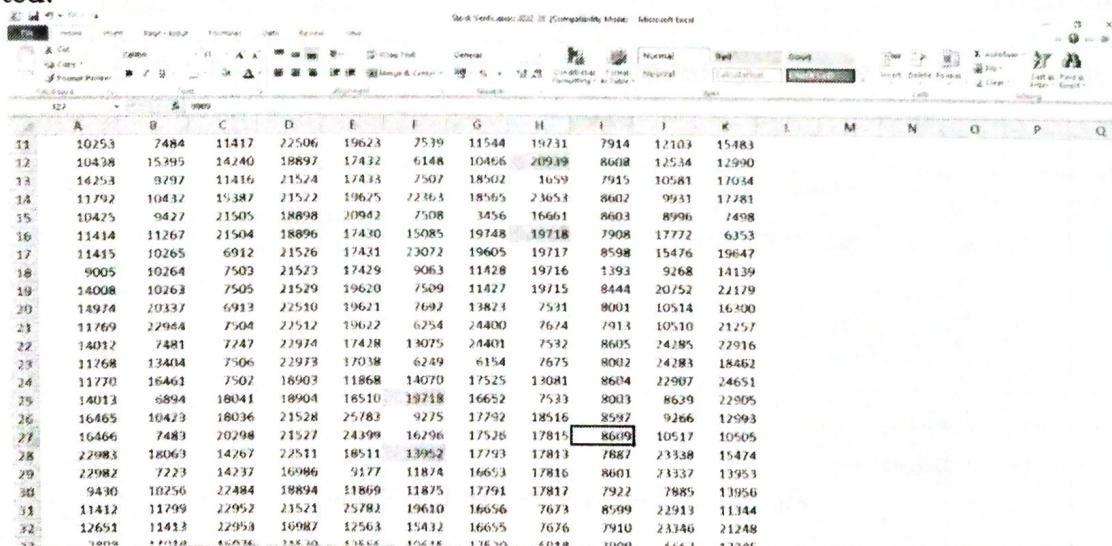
Stock Verification 2022-23 [Compatibility Mode] - Microsoft Excel

File Home Insert Page Layout Formulas Data Review View

Cut Copy Format Painter Calibri Wrap Text General Merge & Center Conditional Formatting Format as Table Normal Bad Good Neutral Calculation Insert Delete Format AutoSum Fill Clear Sort & Filter Find & Select

Clipboard Font Alignment Number Styles Cells Editing

I27 8609

| | A | B | C | D | E | F | G | H | I | J | K | L | M | N | O | P | Q |
|---|---|---|---|---|---|---|---|---|---|---|---|---|---|---|---|---|---|
| 11 | 10253 | 7484 | 11417 | 22506 | 19623 | 7539 | 11544 | 19731 | 7914 | 12103 | 15483 | | | | | | |
| 12 | 10438 | 15395 | 14240 | 18897 | 17432 | 6148 | 10466 | 20939 | 8608 | 12534 | 12990 | | | | | | |
| 13 | 14253 | 9297 | 11416 | 21524 | 17433 | 7507 | 18502 | 1659 | 7915 | 10581 | 17034 | | | | | | |
| 14 | 11792 | 10432 | 15387 | 21522 | 19625 | 22363 | 18565 | 23653 | 8602 | 9931 | 17781 | | | | | | |
| 15 | 10425 | 9427 | 21505 | 18898 | 20942 | 7508 | 3456 | 16661 | 8603 | 8996 | 7498 | | | | | | |
| 16 | 11414 | 11267 | 21504 | 18896 | 17430 | 15085 | 19748 | 19718 | 7908 | 17772 | 6353 | | | | | | |
| 17 | 11415 | 10265 | 6912 | 21526 | 17431 | 23072 | 19605 | 19717 | 8598 | 15476 | 19647 | | | | | | |
| 18 | 9005 | 10264 | 7503 | 21523 | 17429 | 9063 | 11428 | 19716 | 1393 | 9268 | 14139 | | | | | | |
| 19 | 14008 | 10263 | 7505 | 21529 | 19620 | 7509 | 11427 | 19715 | 8444 | 20752 | 22179 | | | | | | |
| 20 | 14974 | 20337 | 6913 | 22510 | 19621 | 7692 | 13823 | 7531 | 8001 | 10514 | 16300 | | | | | | |
| 21 | 11769 | 22944 | 7504 | 22512 | 19622 | 6254 | 24400 | 7674 | 7913 | 10510 | 21257 | | | | | | |
| 22 | 14012 | 7481 | 7247 | 22974 | 17428 | 13075 | 24401 | 7532 | 8605 | 24285 | 22916 | | | | | | |
| 23 | 11768 | 13404 | 7506 | 22973 | 17038 | 6249 | 6154 | 7675 | 8002 | 24283 | 18462 | | | | | | |
| 24 | 11770 | 16461 | 7502 | 18903 | 11868 | 14070 | 17525 | 13081 | 8604 | 22907 | 24651 | | | | | | |
| 25 | 14013 | 6894 | 18041 | 18904 | 16510 | 19718 | 16652 | 7533 | 8003 | 8639 | 22905 | | | | | | |
| 26 | 16465 | 10423 | 18036 | 21528 | 25783 | 9275 | 17792 | 18516 | 8597 | 9266 | 12993 | | | | | | |
| 27 | 16466 | 7483 | 20298 | 21527 | 24399 | 16296 | 17526 | 17815 | 8609 | 10517 | 10505 | | | | | | |
| 28 | 22983 | 18063 | 14267 | 22511 | 18511 | 13952 | 17793 | 17813 | 7887 | 23338 | 15474 | | | | | | |
| 29 | 22982 | 7223 | 14237 | 16986 | 9177 | 11874 | 16653 | 17816 | 8601 | 23337 | 13953 | | | | | | |
| 30 | 9430 | 10256 | 22484 | 18894 | 11869 | 11875 | 17791 | 17817 | 7922 | 7885 | 13956 | | | | | | |
| 31 | 11412 | 11799 | 22952 | 21521 | 25782 | 19610 | 16656 | 7673 | 8599 | 22913 | 11344 | | | | | | |
| 32 | 12651 | 11413 | 22953 | 16987 | 12563 | 15432 | 16655 | 7676 | 7910 | 23346 | 21248 | | | | | | |
| 33 | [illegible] | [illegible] | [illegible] | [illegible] | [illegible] | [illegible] | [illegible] | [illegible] | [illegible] | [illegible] | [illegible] | | | | | | |